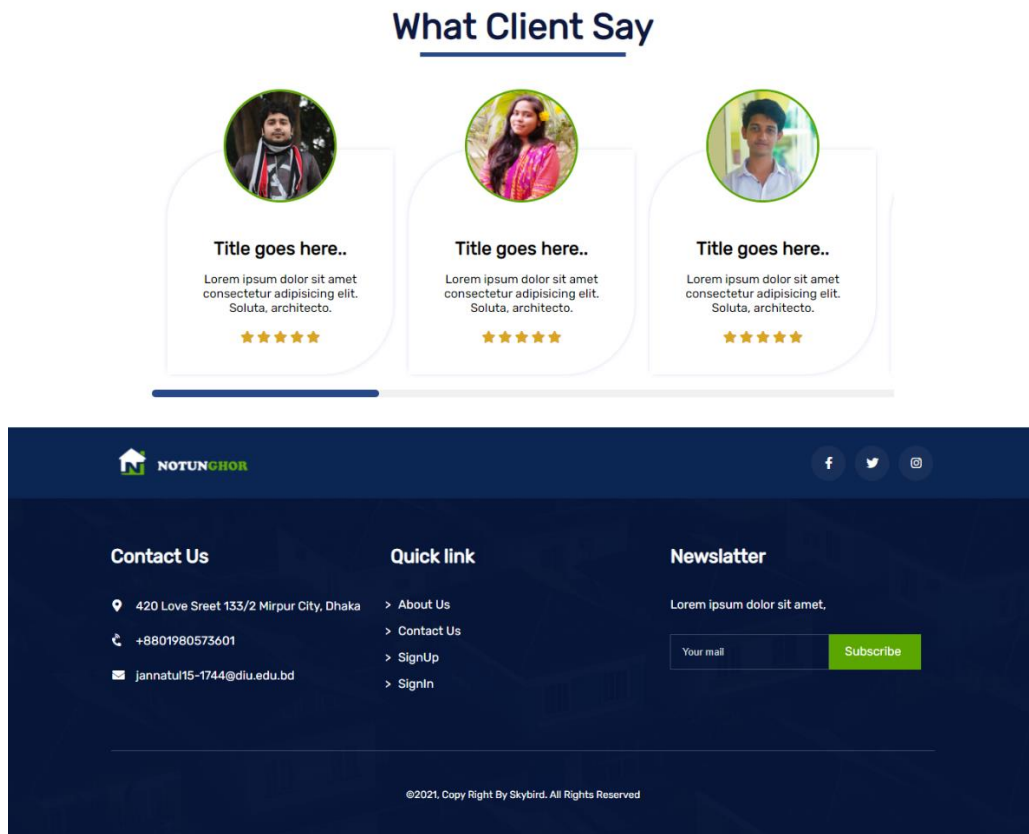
What Client Say

Title goes here..

Lorem ipsum dolor sit amet consectetur adipisicing elit. Soluta, architecto.

Title goes here..

Lorem ipsum dolor sit amet consectetur adipisicing elit. Soluta, architecto.

Title goes here..

Lorem ipsum dolor sit amet consectetur adipisicing elit. Soluta, architecto.

NOTUNGHOR

Contact Us

420 Love Sreet 133/2 Mirpur City, Dhaka

+8801980573601

jannatul15-1744@diu.edu.bd

Quick link

> About Us

> Contact Us

> SignUp

> SignIn

Newslatter

Lorem ipsum dolor sit amet,

Your mail

Subscribe

©2021, Copy Right By Skybird. All Rights Reserved